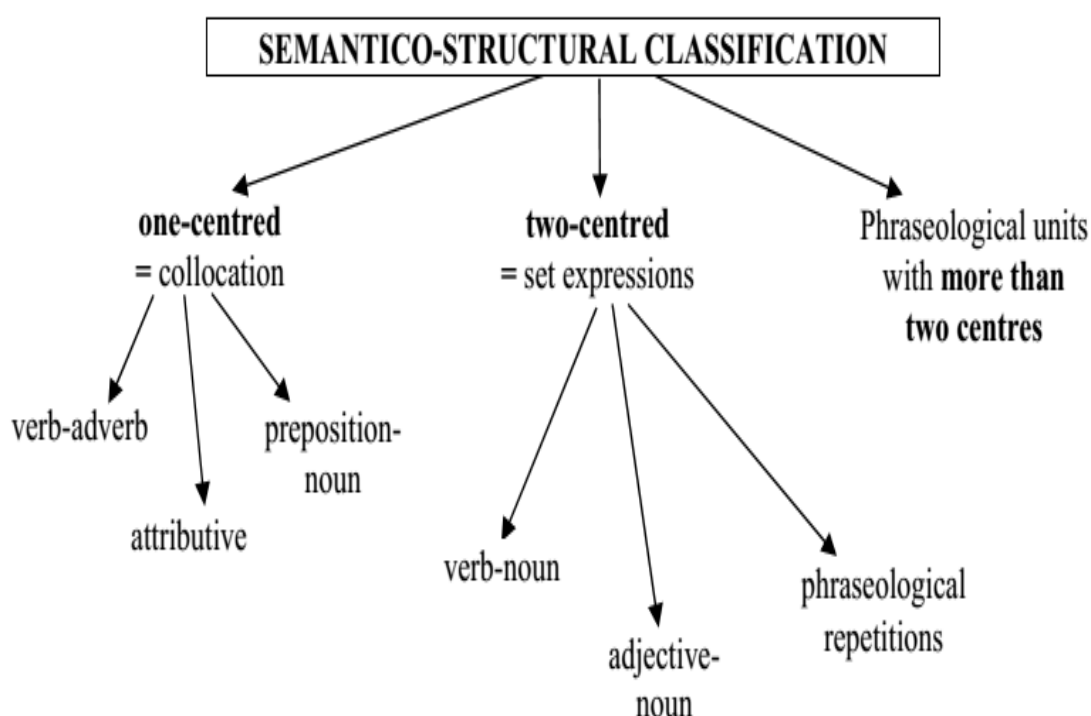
SEMANTICO-STRUCTURAL CLASSIFICATION

one-centred
= collocation

two-centred
= set expressions

Phraseological units with more than two centres

verb-adverb

attributive

preposition-noun

verb-noun

adjective-noun

phraseological repetitions